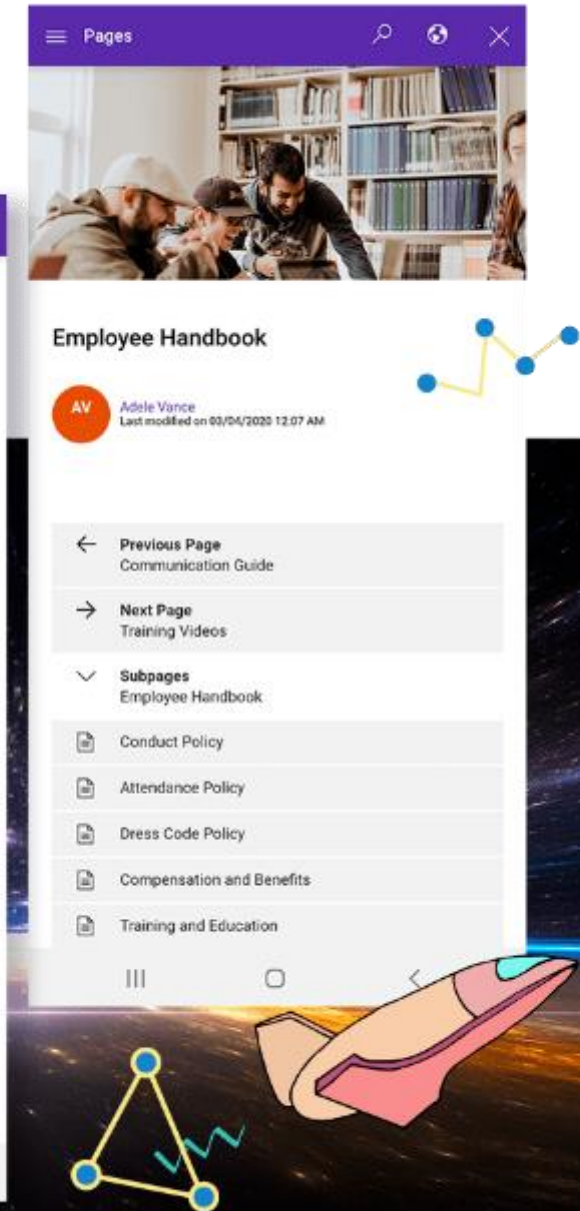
Pages

Employee Handbook

AV

Adele Vance
Last modified on 03/04/2020 12:07 AM

Previous Page
Communication Guide

Next Page
Training Videos

Subpages
Employee Handbook

Conduct Policy

Attendance Policy

Dress Code Policy

Compensation and Benefits

Training and Education